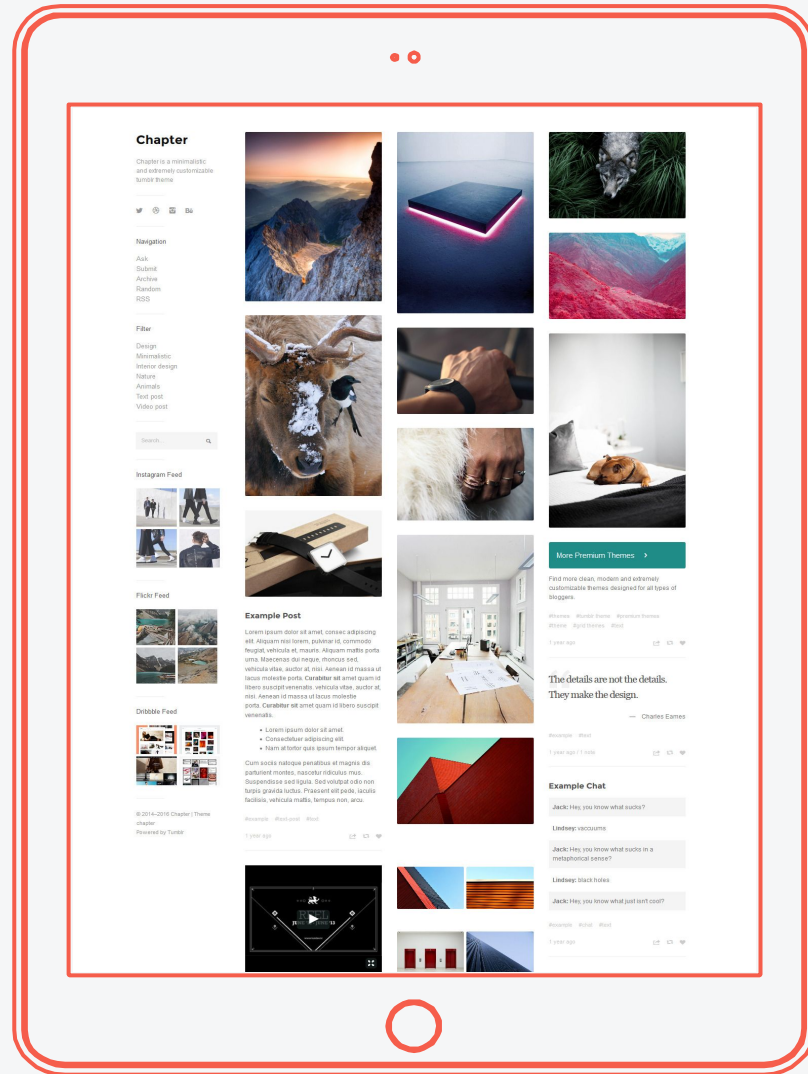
Chapter

Chapter is a minimalistic and extremely customizable tumblr theme

Navigation

Ask
Submit
Archive
Random
RSS

Filter

Design
Minimalistic
Interior design
Nature
Animals
Text post
Video post

Search...

Instagram Feed

Flickr Feed

Dribbble Feed

© 2014–2016 Chapter | Theme chapter
Powered by Tumblr

Example Post

Lorem ipsum dolor sit amet, consec adipiscing elit. Aliquam nisl lorem, pulvinar id, commodo feugiat, vehicula et, mauris. Aliquam mattis porta urna. Maecenas dui neque, rhoncus sed, vehicula vitae, auctor at, nisi. Aenean id massa ut lacus molestie porta. Curabitur sit amet quam id libero suscipit venenatis, vehicula vitae, auctor at, nisi. Aenean id massa ut lacus molestie porta. Curabitur sit amet quam id libero suscipit venenatis.

- Lorem ipsum dolor sit amet.
- Consectetuer adipiscing elit
- Nam at tortor quis ipsum tempor aliquet.

Cum sociis natoque penatibus et magnis dis parturient montes, nascetur ridiculus mus. Suspendisse sed ligula. Sed volutpat odio non turpis gravida luctus. Praesent elit pede, iaculis facilisis, vehicula mattis, tempus non, arcu.

#example #text post #test

1 year ago

More Premium Themes

Find more clean, modern and extremely customizable themes designed for all types of bloggers.

#themes #tumblr theme #premium themes #theme #grid themes #test

1 year ago

The details are not the details. They make the design.

— Charles Eames

#example #test

1 year ago | 1 note

Example Chat

Jack: Hey, you know what sucks?

Lindsey: vaccuums

Jack: Hey, you know what sucks in a metaphorical sense?

Lindsey: black holes

Jack: Hey, you know what just isn't cool?

#example #chat #test

1 year ago